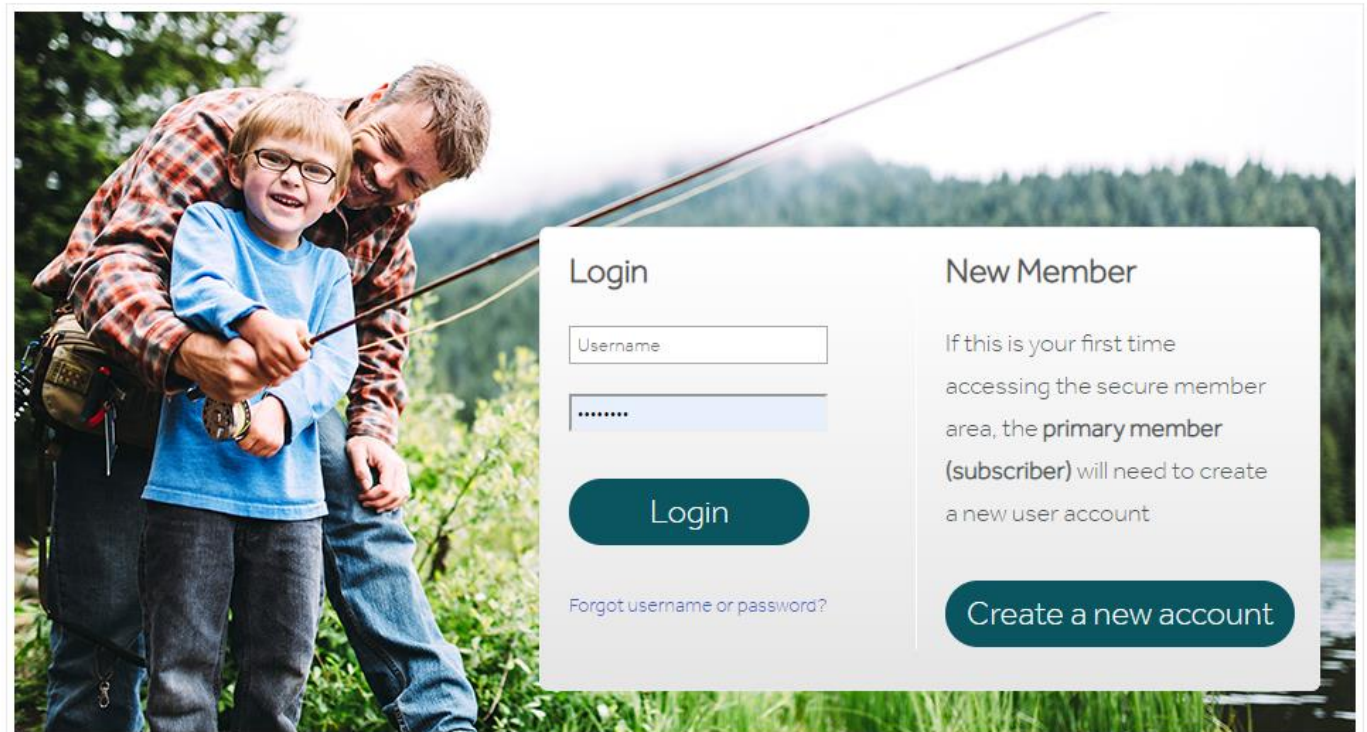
Login

Username

••••••••

Login

Forgot username or password?

New Member

If this is your first time accessing the secure member area, the **primary member (subscriber)** will need to create a new user account

Create a new account